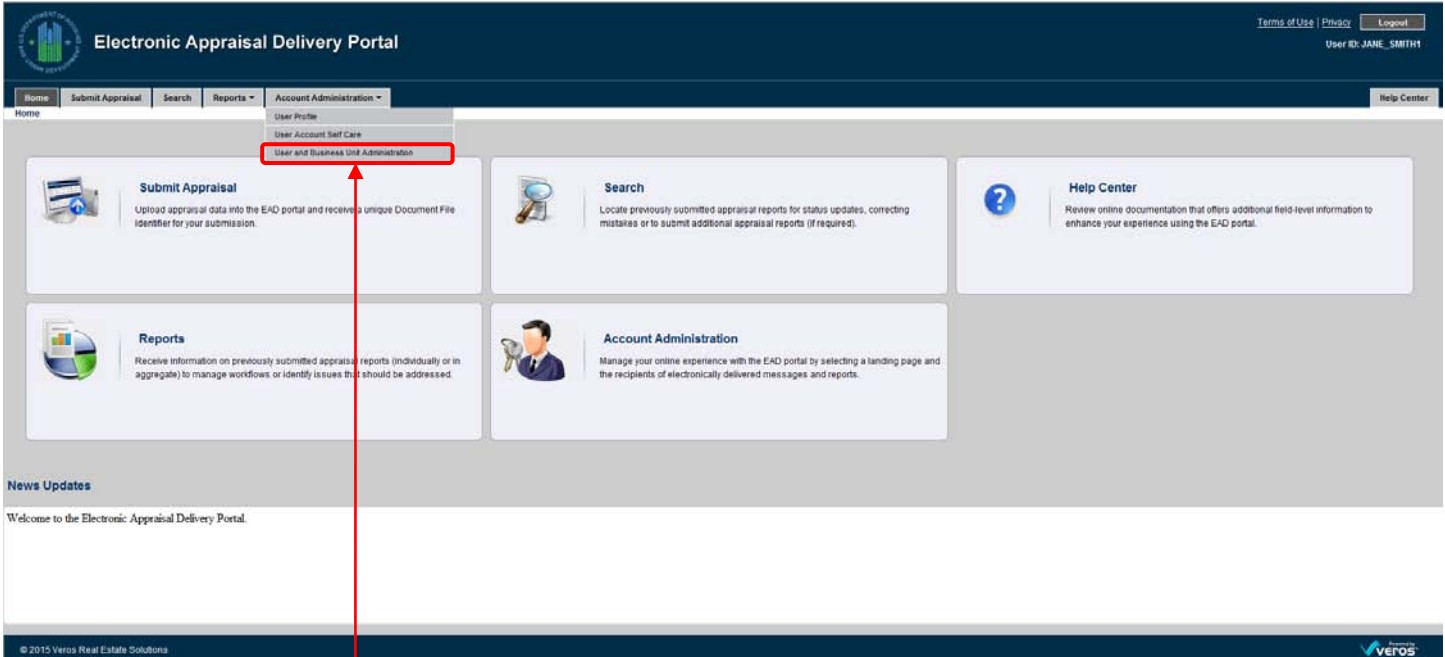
Electronic Appraisal Delivery Portal

Terms of Use | Privacy Logout
User ID: JANE_SMITH1

Home Submit Appraisal Search Reports ▾ Account Administration ▾ Help Center

Home

User Profile
User Account Self Care
User and Business Unit Administration

Submit Appraisal
Upload appraisal data into the EAD portal and receive a unique Document File Identifier for your submission.

Search
Locate previously submitted appraisal reports for status updates, correcting mistakes or to submit additional appraisal reports (if required).

Help Center
Review online documentation that offers additional field-level information to enhance your experience using the EAD portal.

Reports
Receive information on previously submitted appraisal reports (individually or in aggregate) to manage workflows or identify issues that should be addressed.

Account Administration
Manage your online experience with the EAD portal by selecting a landing page and the recipients of electronically delivered messages and reports.

News Updates

Welcome to the Electronic Appraisal Delivery Portal.

© 2015 Veros Real Estate Solutions

Powered by Veros